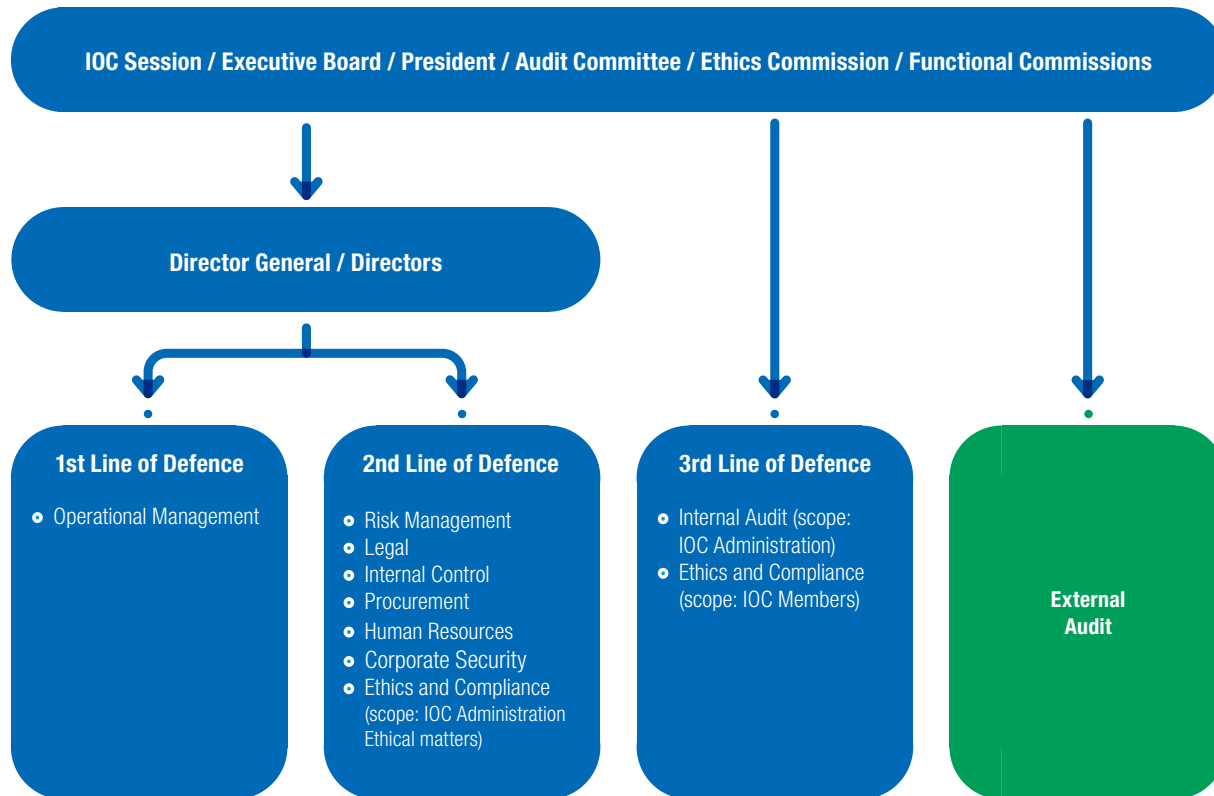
IOC Session / Executive Board / President / Audit Committee / Ethics Commission / Functional Commissions

Director General / Directors

1st Line of Defence

- Operational Management

2nd Line of Defence

- Risk Management
- Legal
- Internal Control
- Procurement
- Human Resources
- Corporate Security
- Ethics and Compliance (scope: IOC Administration Ethical matters)

3rd Line of Defence

- Internal Audit (scope: IOC Administration)
- Ethics and Compliance (scope: IOC Members)

External Audit